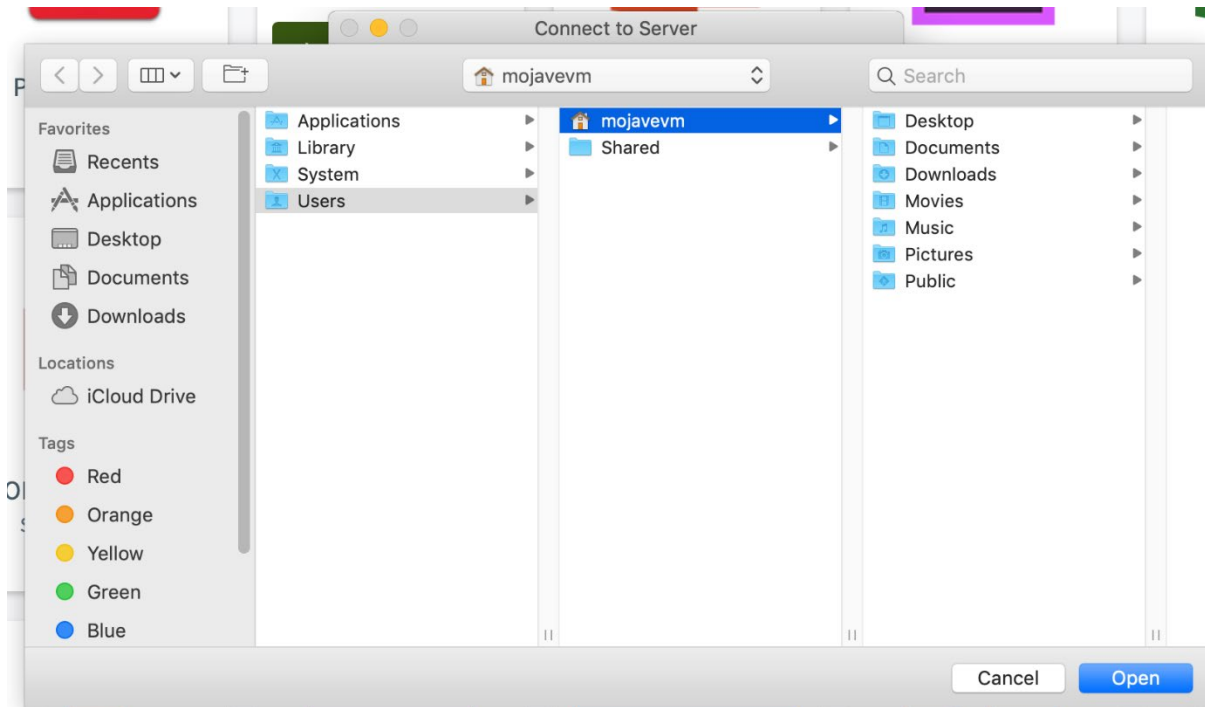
Connect to Server

mojavevm

Search

Favorites
Recents
Applications
Desktop
Documents
Downloads

Locations
iCloud Drive

Tags
Red
Orange
Yellow
Green
Blue

Applications
Library
System
Users

mojavevm
Shared

Desktop
Documents
Downloads
Movies
Music
Pictures
Public

Cancel
Open